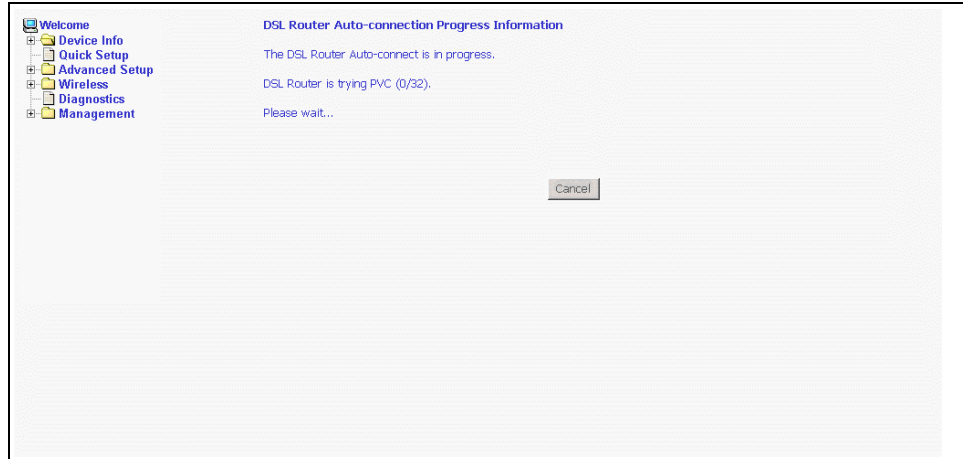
Welcome
Device Info
Quick Setup
Advanced Setup
Wireless
Diagnostics
Management

DSL Router Auto-connection Progress Information

The DSL Router Auto-connect is in progress.

DSL Router is trying PVC (0/32).

Please wait...

Cancel